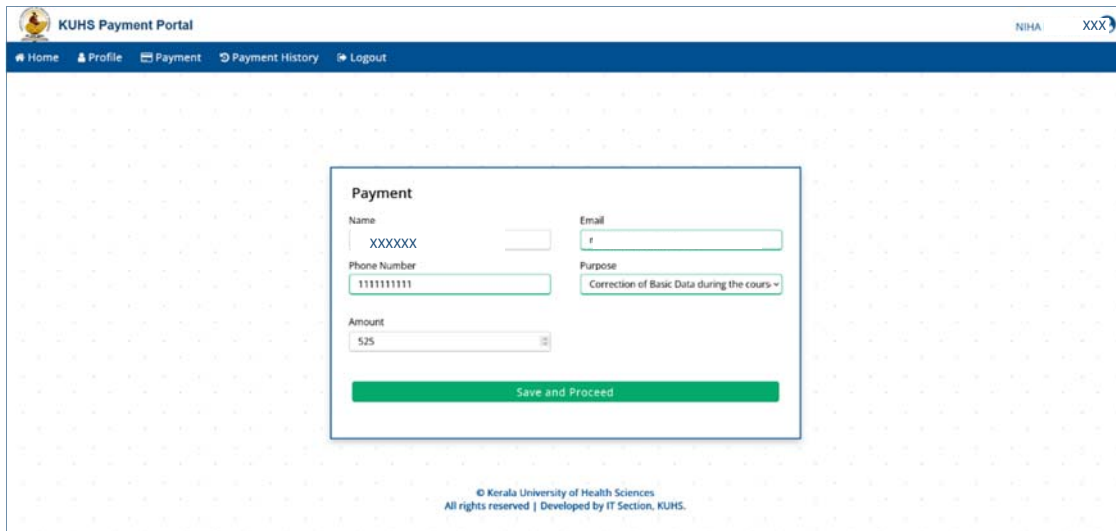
KUHS Payment Portal

NIHA XXX

Home Profile Payment Payment History Logout

Payment

Name
XXXXXX

Email
r

Phone Number
1111111111

Purpose
Correction of Basic Data during the cours

Amount
525

Save and Proceed

© Kerala University of Health Sciences
All rights reserved | Developed by IT Section, KUHS.